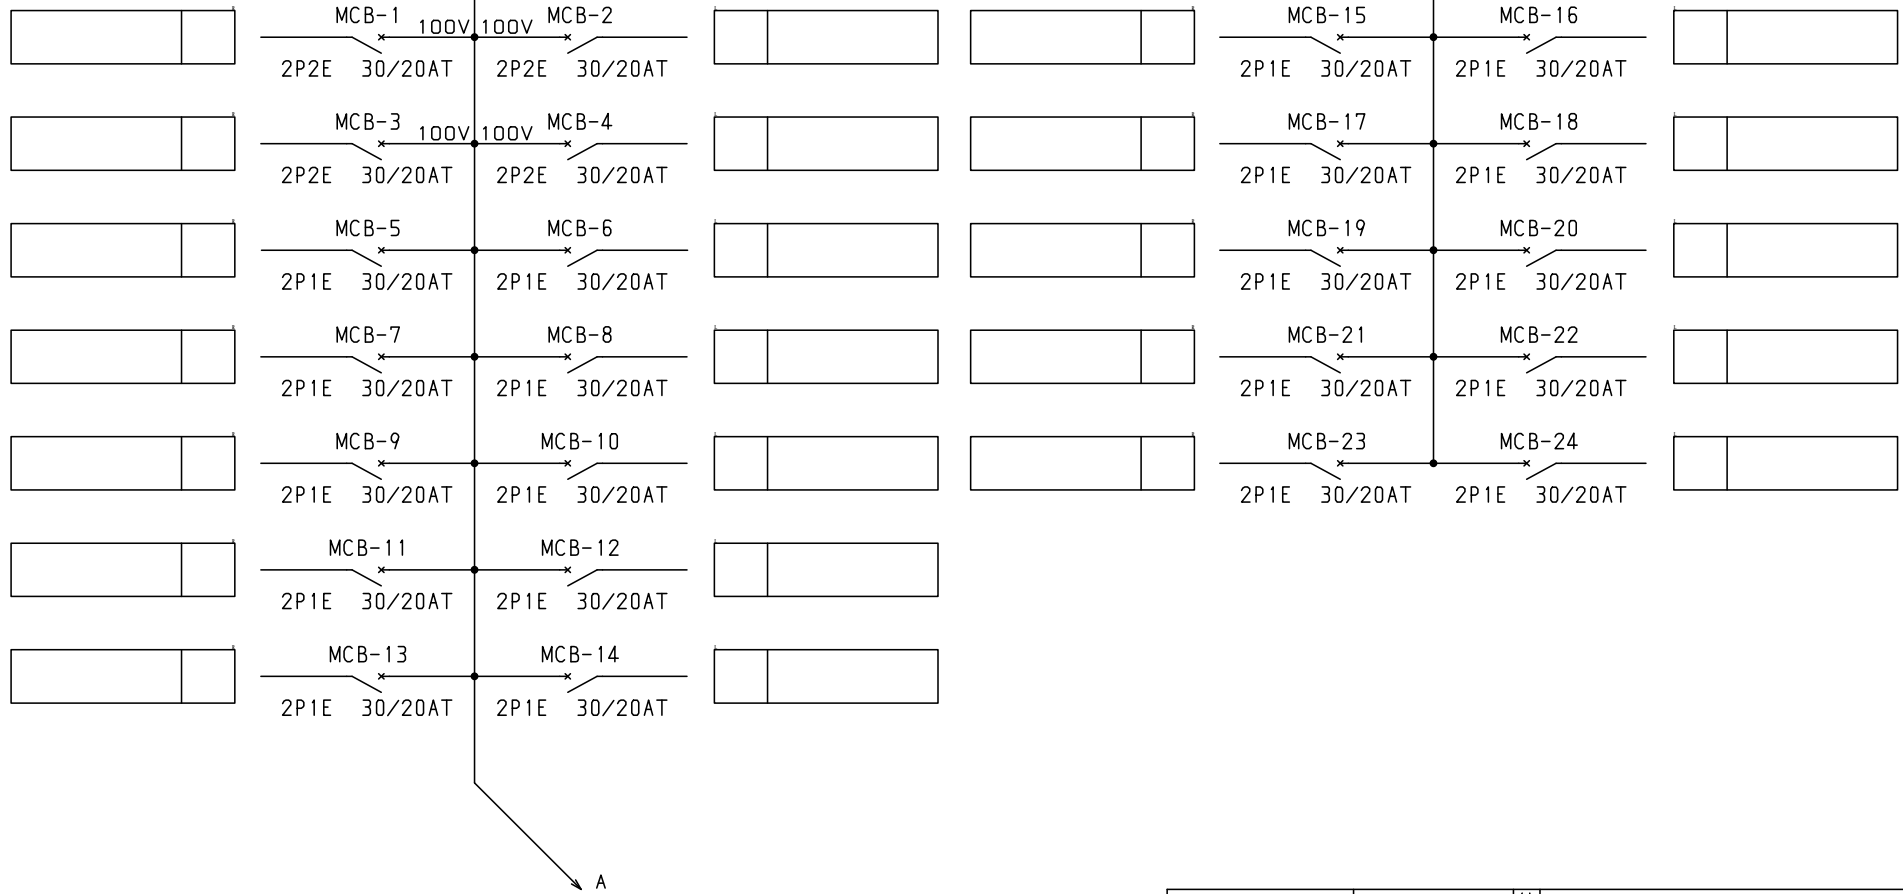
MCB-1 100V 100V MCB-2
2P2E 30/20AT 2P2E 30/20AT

MCB-3 100V 100V MCB-4
2P2E 30/20AT 2P2E 30/20AT

MCB-5 MCB-6
2P1E 30/20AT 2P1E 30/20AT

MCB-7 MCB-8
2P1E 30/20AT 2P1E 30/20AT

MCB-9 MCB-10
2P1E 30/20AT 2P1E 30/20AT

MCB-11 MCB-12
2P1E 30/20AT 2P1E 30/20AT

MCB-13 MCB-14
2P1E 30/20AT 2P1E 30/20AT

A

MCB-15 MCB-16
2P1E 30/20AT 2P1E 30/20AT

MCB-17 MCB-18
2P1E 30/20AT 2P1E 30/20AT

MCB-19 MCB-20
2P1E 30/20AT 2P1E 30/20AT

MCB-21 MCB-22
2P1E 30/20AT 2P1E 30/20AT

MCB-23 MCB-24
2P1E 30/20AT 2P1E 30/20AT